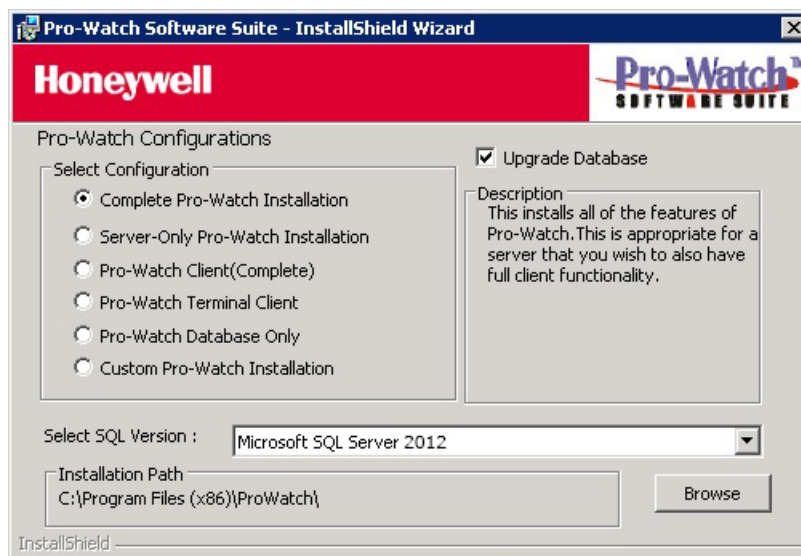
Pro-Watch Software Suite - InstallShield Wizard

Honeywell

Pro-Watch
SOFTWARE SUITE

Pro-Watch Configurations

Select Configuration
Complete Pro-Watch Installation
Server-Only Pro-Watch Installation
Pro-Watch Client(Complete)
Pro-Watch Terminal Client
Pro-Watch Database Only
Custom Pro-Watch Installation

Upgrade Database

Description
This installs all of the features of Pro-Watch. This is appropriate for a server that you wish to also have full client functionality.

Select SQL Version :
Microsoft SQL Server 2012

Installation Path
C:\Program Files (x86)\ProWatch\

Browse

InstallShield